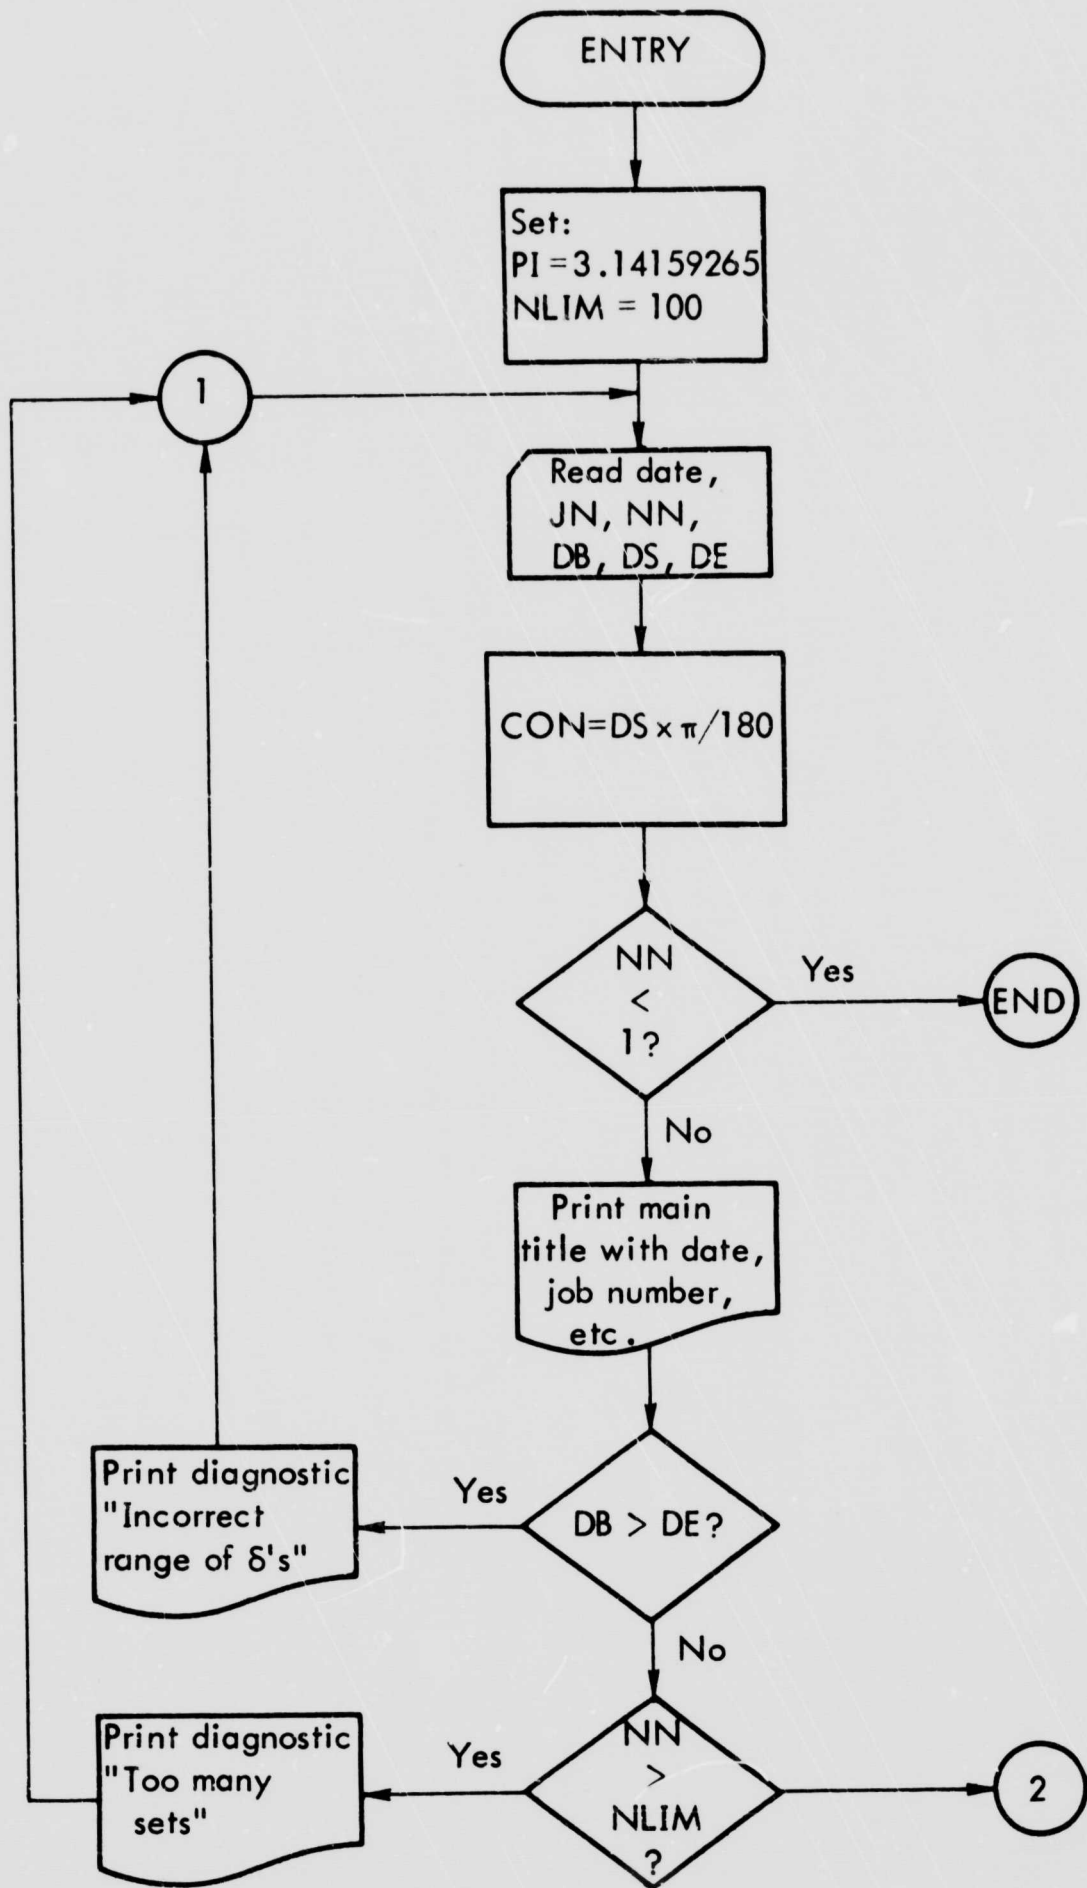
ENTRY

Set:
PI = 3.14159265
NLIM = 100

1

Read date, JN, NN, DB, DS, DE

CON=DS $\times \pi/180$

NN < 1?

Yes

END

No

Print main title with date, job number, etc.

Print diagnostic "Incorrect range of δ's"

Yes

DB > DE?

No

Print diagnostic "Too many sets"

Yes

NN > NLIM ?

2